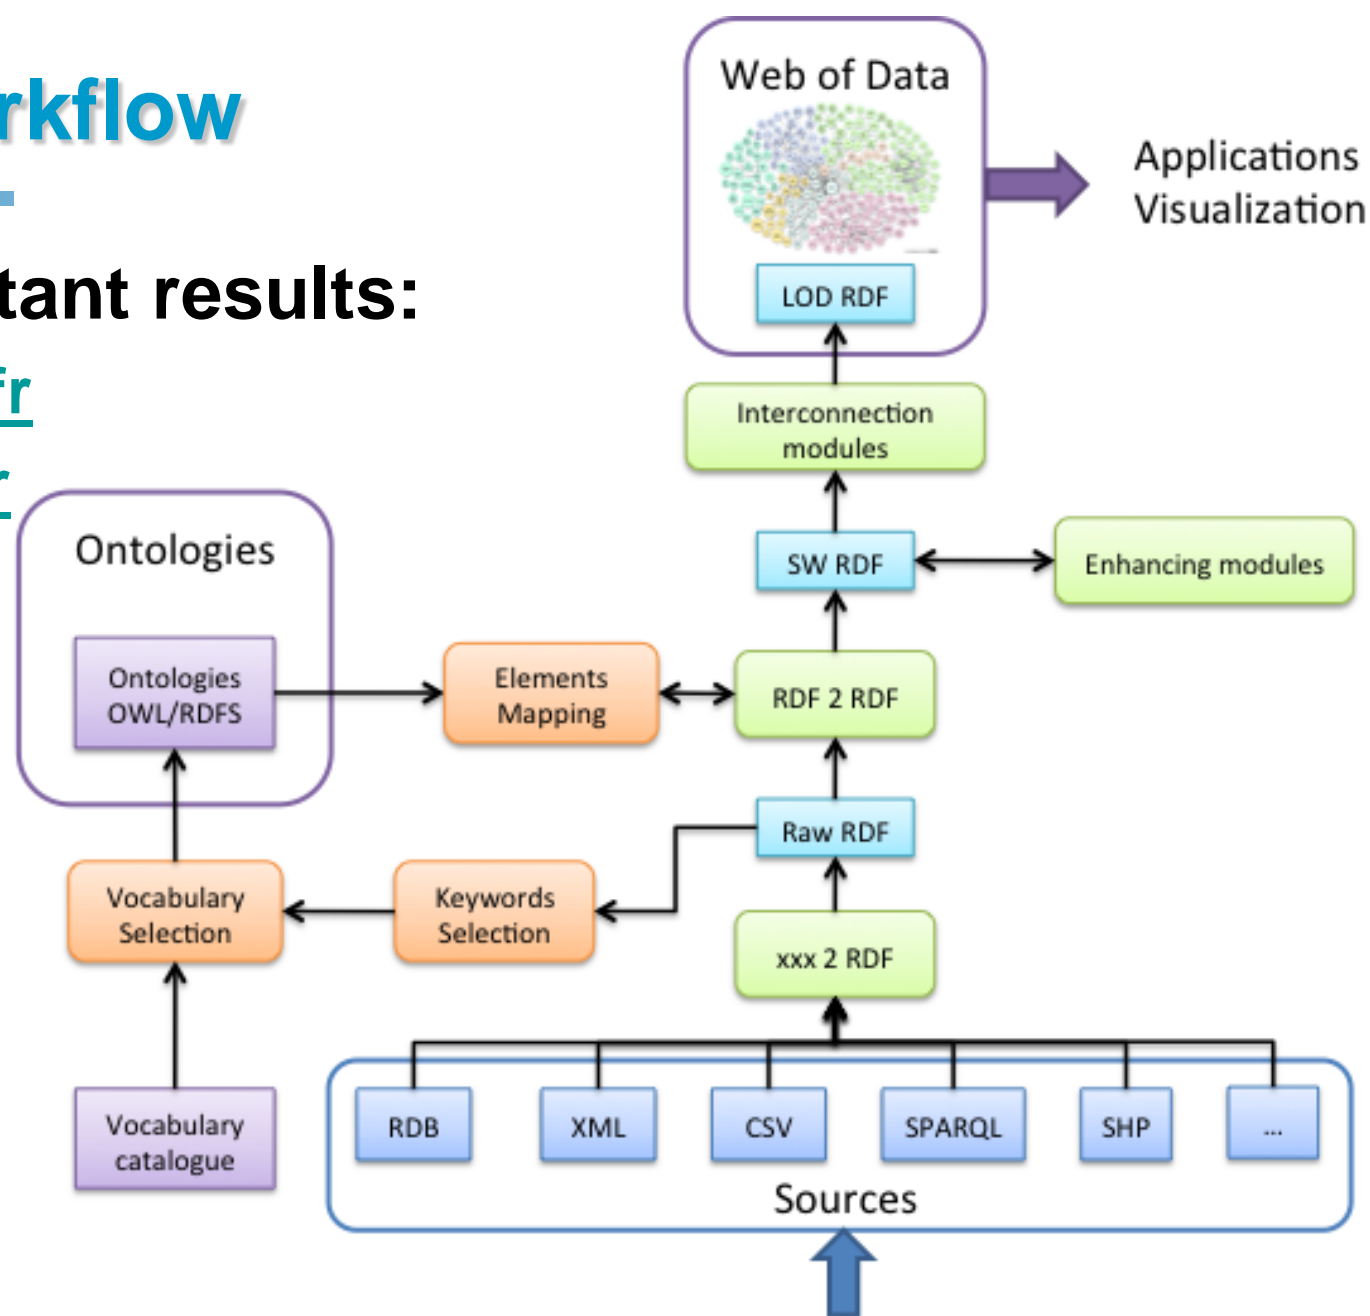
rkflow

tant results:

fr

r

Web of Data

LOD RDF

Applications
Visualization

Interconnection modules

SW RDF

Enhancing modules

Ontologies

Ontologies OWL/RDFS

Elements Mapping

RDF 2 RDF

Raw RDF

Vocabulary Selection

Keywords Selection

xxx 2 RDF

Vocabulary catalogue

RDB

XML

CSV

SPARQL

SHP

...

Sources